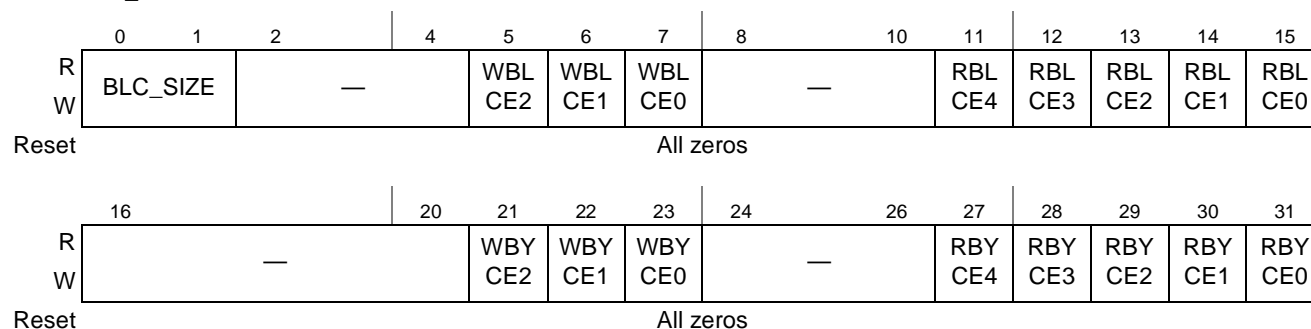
| | 0 | 1 | 2 | 4 | 5 | 6 | 7 | 8 | 10 | 11 | 12 | 13 | 14 | 15 |
|---|---|---|---|---|---|---|---|---|---|---|---|---|---|---|
| R W | BLC_SIZE | | — | | WBL CE2 | WBL CE1 | WBL CE0 | — | | RBL CE4 | RBL CE3 | RBL CE2 | RBL CE1 | RBL CE0 |
| Reset | All zeros | | | | | | | | | | | | | |

| | 16 | 20 | 21 | 22 | 23 | 24 | 26 | 27 | 28 | 29 | 30 | 31 |
|---|---|---|---|---|---|---|---|---|---|---|---|---|
| R W | — | | WBY CE2 | WBY CE1 | WBY CE0 | — | | RBY CE4 | RBY CE3 | RBY CE2 | RBY CE1 | RBY CE0 |
| Reset | All zeros | | | | | | | | | | | |